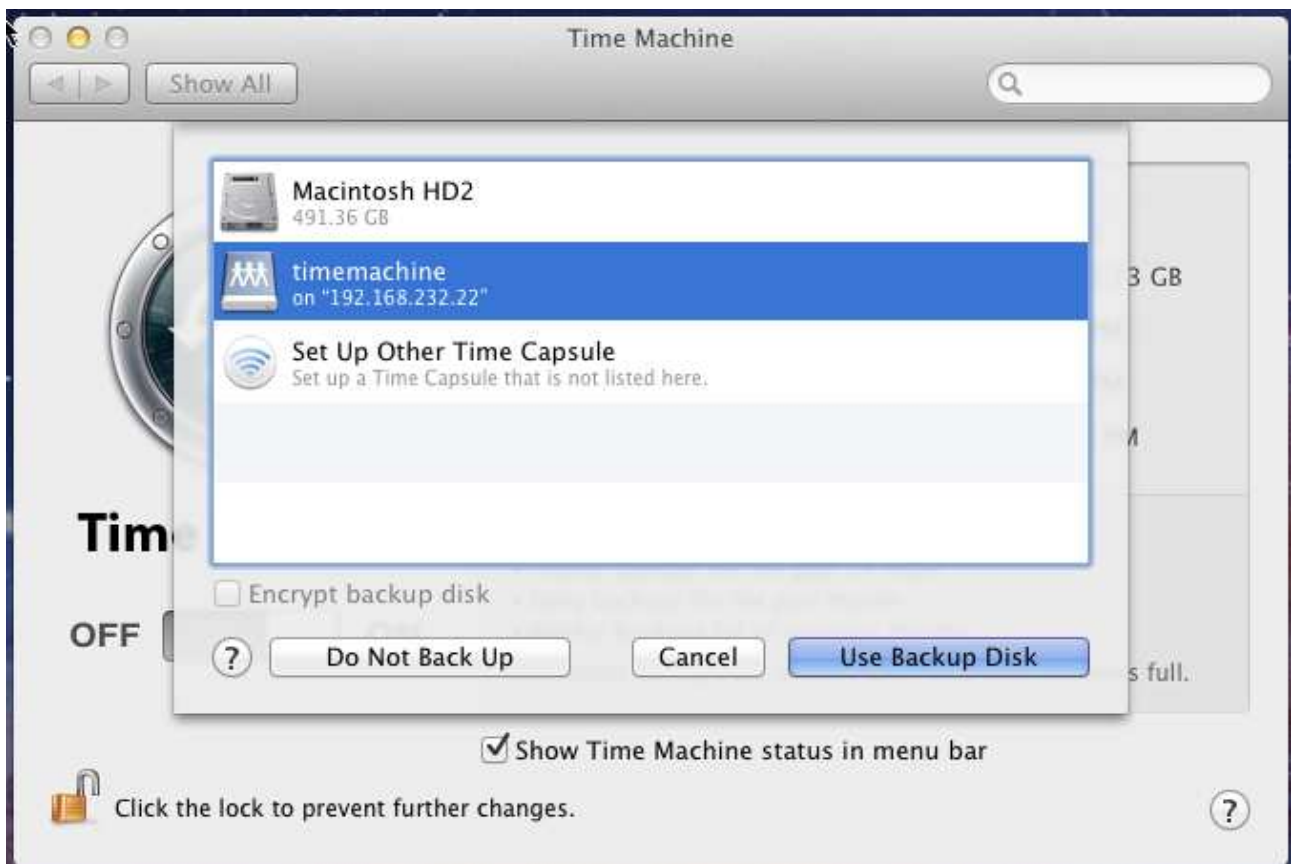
Time Machine

Show All

Macintosh HD2
491.36 GB

timemachine
on "192.168.232.22"

Set Up Other Time Capsule
Set up a Time Capsule that is not listed here.

3 GB

M

Tim

Encrypt backup disk

OFF

?

Do Not Back Up

Cancel

Use Backup Disk

s full.

Show Time Machine status in menu bar

Click the lock to prevent further changes.

?